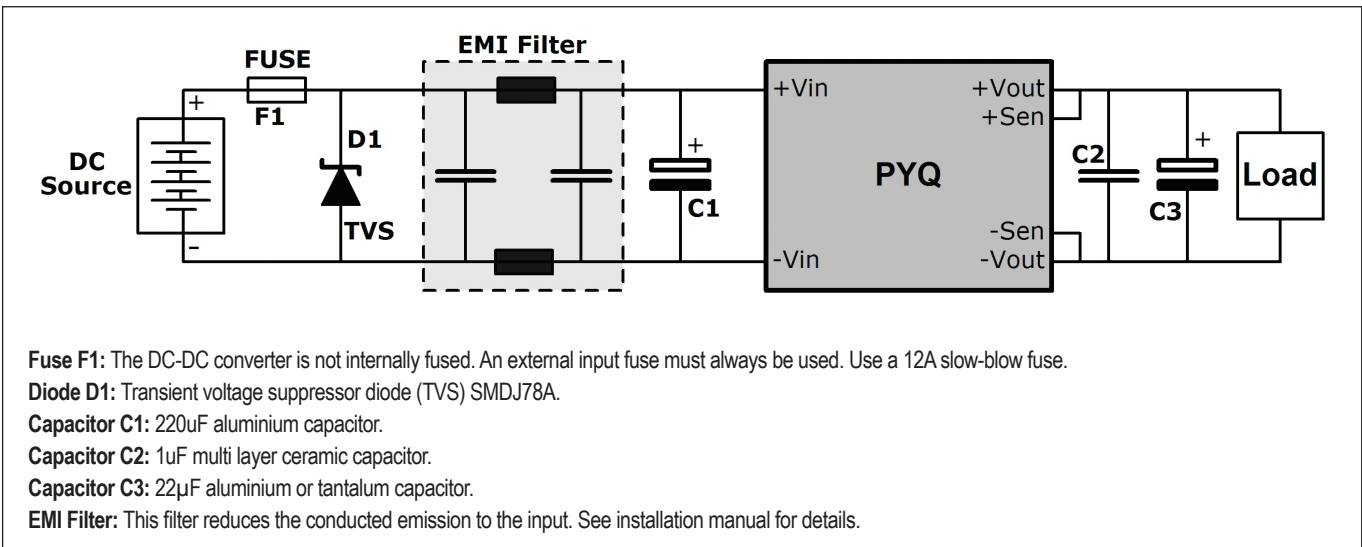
FUSE
F1
EMI Filter
+
DC Source
-
D1
TVS
+
C1
+Vin
-Vin
PYQ
+Vout
+Sen
-Sen
-Vout
C2
+
C3
Load

**Fuse F1:** The DC-DC converter is not internally fused. An external input fuse must always be used. Use a 12A slow-blow fuse.

**Diode D1:** Transient voltage suppressor diode (TVS) SMDJ78A.

**Capacitor C1:** 220uF aluminium capacitor.

**Capacitor C2:** 1uF multi layer ceramic capacitor.

**Capacitor C3:** 22µF aluminium or tantalum capacitor.

**EMI Filter:** This filter reduces the conducted emission to the input. See installation manual for details.